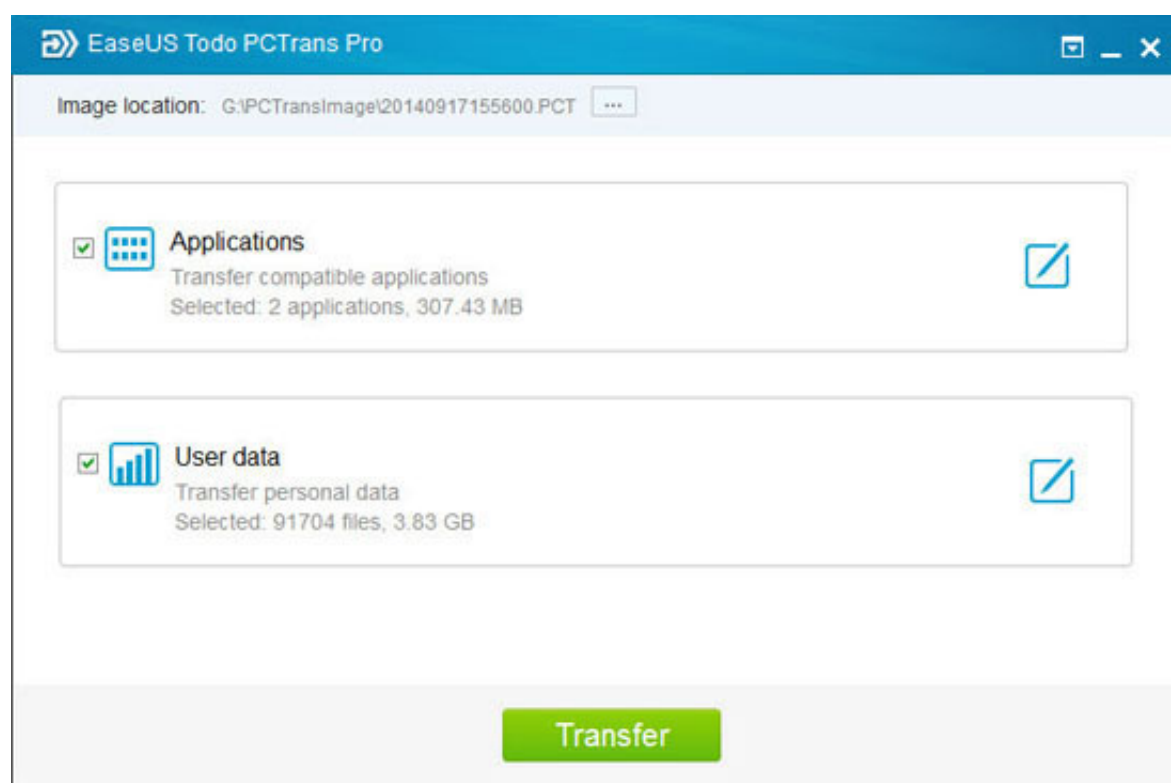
EaseUS Todo PCTrans Pro

Image location: G:\PCTransImage\20140917155600.PCT ...

Applications
Transfer compatible applications
Selected: 2 applications, 307.43 MB

User data
Transfer personal data
Selected: 91704 files, 3.83 GB

Transfer